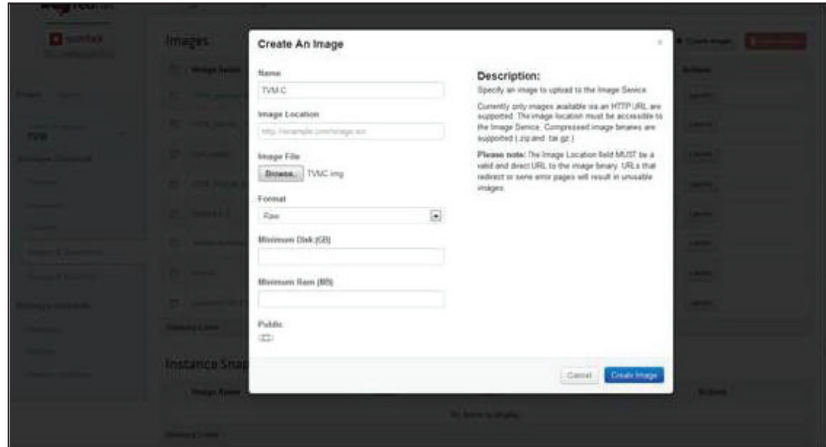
Images

Instance Snap

Create An Image

Name
TVM-C

Image Location
http://example.com/image.iso

Image File
Browse... TVMC.img

Format
Raw

Minimum Disk (GB)

Minimum Ram (MB)

Public

Description:
Specify an image to upload to the Image Service.

Currently only images available via an HTTP URL are supported. The image location must be accessible to the Image Service. Compressed image binaries are supported (.zip and .tar.gz.)

Please note: The Image Location field MUST be a valid and direct URL to the image binary. URLs that redirect or serve error pages will result in unusable images.

Cancel Create Image

No items to display.